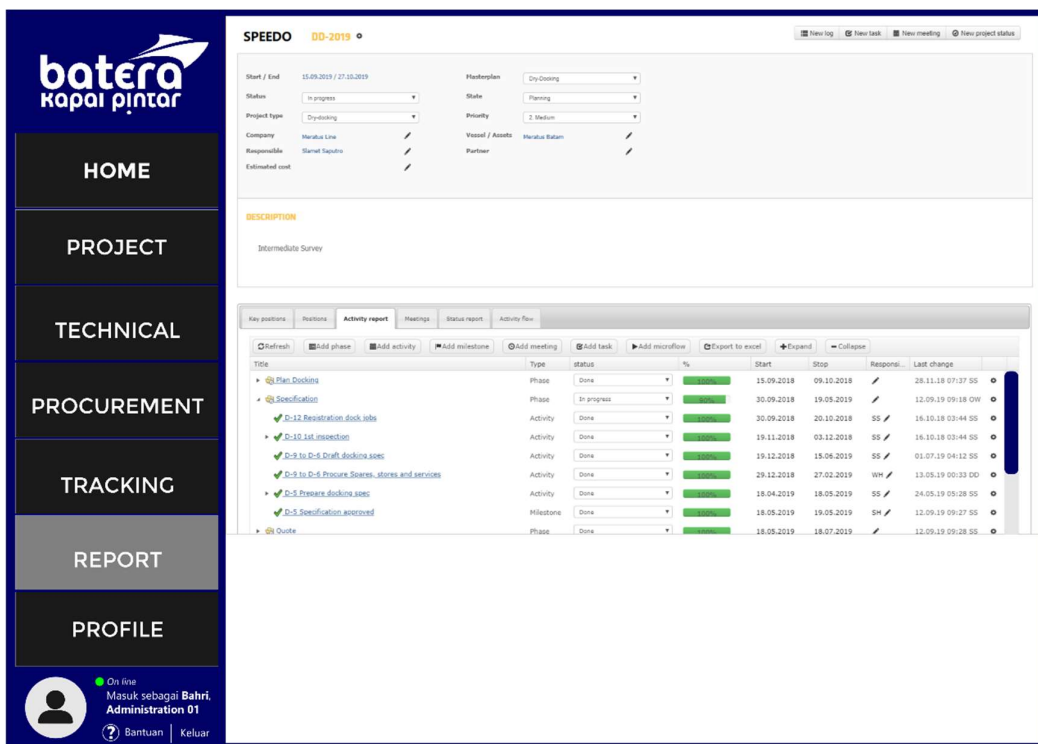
batera
kapal pintar

HOME

PROJECT

TECHNICAL

PROCUREMENT

TRACKING

REPORT

PROFILE

On line
Masuk sebagai **Bahri**, **Administration 01**

Bantuan | Keluar

SPEEDO DD-2019

New log | New task | New meeting | New project status

Start / End 15.09.2019 / 27.10.2019
Status In progress
Project type Dry-docking
Company Meratus Line
Responsible Slamet Saputro
Estimated cost

Masterplan Dry-Docking
State Planning
Priority 2. Medium
Vessel / Assets Meratus Batam
Partner

DESCRIPTION

Intermediate Survey

Key positions | Positions | Activity report | Meetings | Status report | Activity flow

Refresh | Add phase | Add activity | Add milestone | Add meeting | Add task | Add microflow | Export to excel | Expand | Collapse

| Title | Type | status | % | Start | Stop | Responsi... | Last change |
|---|---|---|---|---|---|---|---|
| Plan Docking | Phase | Done | 100% | 15.09.2018 | 09.10.2018 | | 28.11.18 07:37 SS |
| Specification | Phase | In progress | 90% | 30.09.2018 | 19.05.2019 | | 12.09.19 09:18 OW |
| D-12 Registration dock jobs | Activity | Done | 100% | 30.09.2018 | 20.10.2018 | SS | 16.10.18 03:44 SS |
| D-10 1st inspection | Activity | Done | 100% | 19.11.2018 | 03.12.2018 | SS | 16.10.18 03:44 SS |
| D-9 to D-6 Draft docking spec | Activity | Done | 100% | 19.12.2018 | 15.06.2019 | SS | 01.07.19 04:12 SS |
| D-9 to D-6 Procure Spares, stores and services | Activity | Done | 100% | 29.12.2018 | 27.02.2019 | WH | 13.05.19 00:33 DD |
| D-5 Prepare docking spec | Activity | Done | 100% | 18.04.2019 | 18.05.2019 | SS | 24.05.19 05:28 SS |
| D-5 Specification approved | Milestone | Done | 100% | 18.05.2019 | 19.05.2019 | SH | 12.09.19 09:27 SS |
| Quote | Phase | Done | 100% | 18.05.2019 | 18.07.2019 | | 12.09.19 09:28 SS |